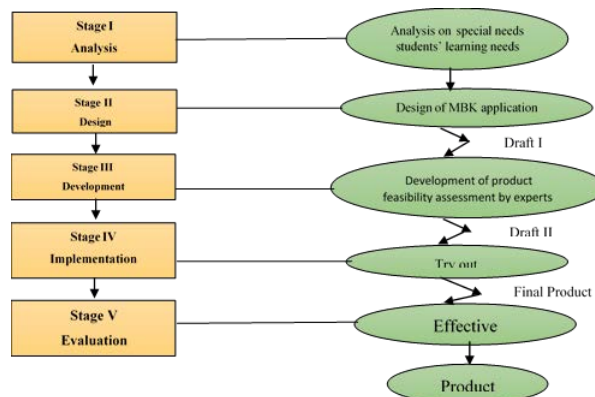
Stage I
Analysis

Stage II
Design

Stage III
Development

Stage IV
Implementation

Stage V
Evaluation

Analysis on special needs students' learning needs

Design of MBK application

Draft I

Development of product feasibility assessment by experts

Draft II

Try out

Final Product

Effective

Product